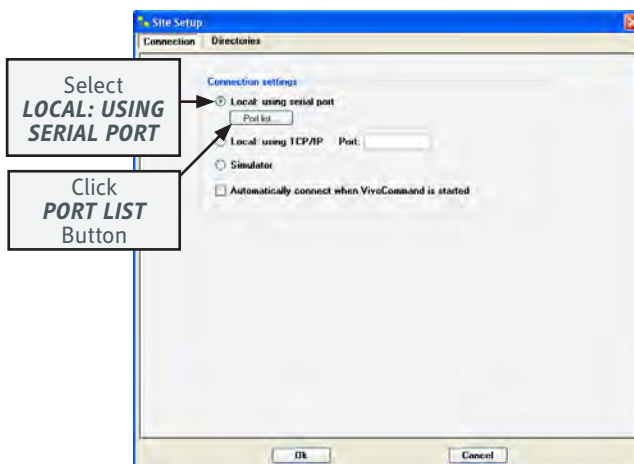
Site Setup

Connection | Directories

Select
LOCAL: USING SERIAL PORT

Click
PORT LIST
Button

Connection settings

Local: using serial port

Port list...

Local: using TCP/IP Port:

Simulator

Automatically connect when VivoCommand is started

Ok

Cancel